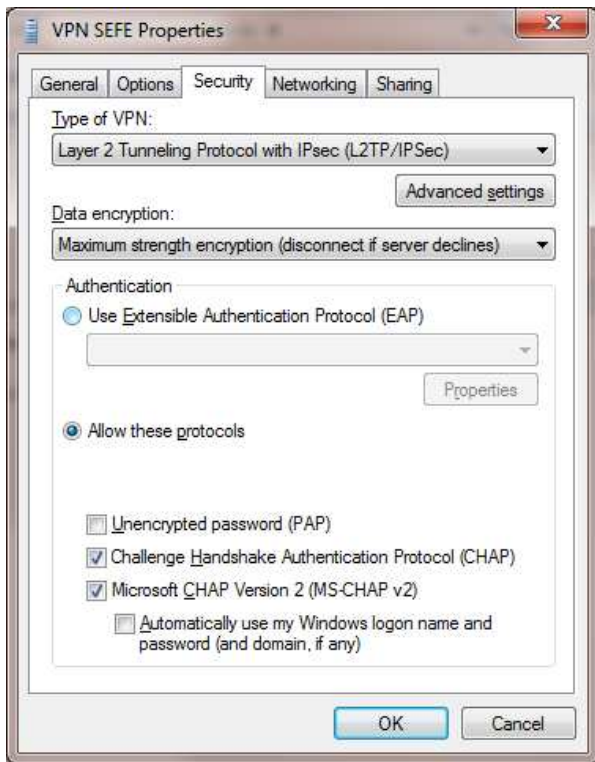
VPN SEFE Properties

General | Options | Security | Networking | Sharing

Type of VPN:

Layer 2 Tunneling Protocol with IPsec (L2TP/IPSec)

Advanced settings

Data encryption:

Maximum strength encryption (disconnect if server declines)

Authentication

Use Extensible Authentication Protocol (EAP)

Properties

Allow these protocols

Unencrypted password (PAP)

Challenge Handshake Authentication Protocol (CHAP)

Microsoft CHAP Version 2 (MS-CHAP v2)

Automatically use my Windows logon name and password (and domain, if any)

OK

Cancel